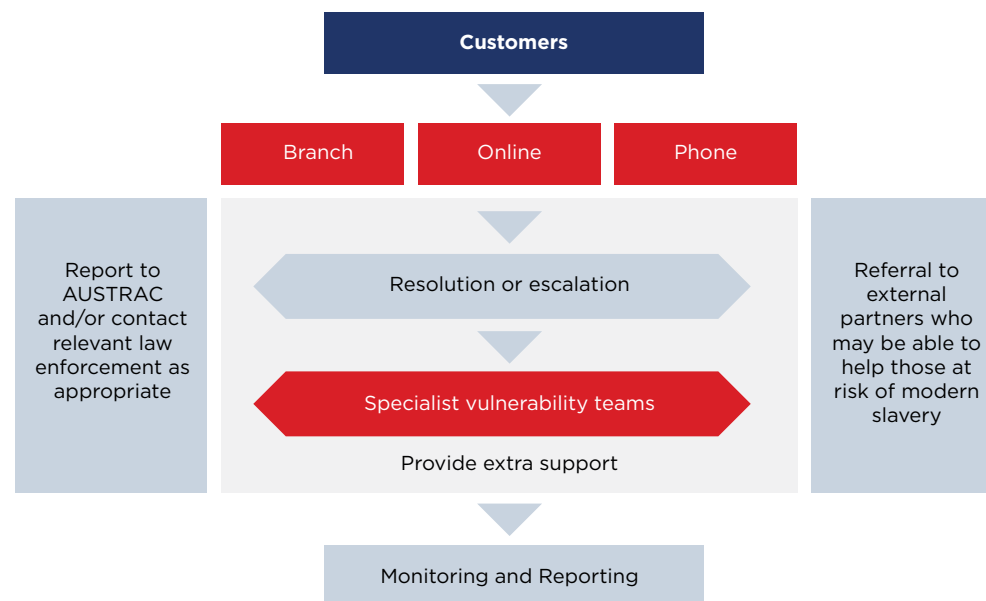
Customers

Branch

Online

Phone

Report to AUSTRAC and/or contact relevant law enforcement as appropriate

Resolution or escalation

Specialist vulnerability teams

Provide extra support

Referral to external partners who may be able to help those at risk of modern slavery

Monitoring and Reporting